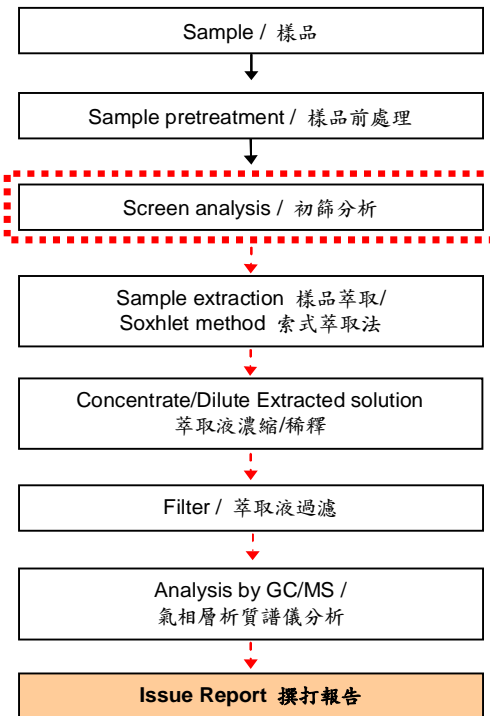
Sample / 樣品

Sample pretreatment / 樣品前處理

Screen analysis / 初篩分析

Sample extraction 樣品萃取/
Soxhlet method 索式萃取法

Concentrate/Dilute Extracted solution
萃取液濃縮/稀釋

Filter / 萃取液過濾

Analysis by GC/MS /
氣相層析質譜儀分析

Issue Report 撰打報告